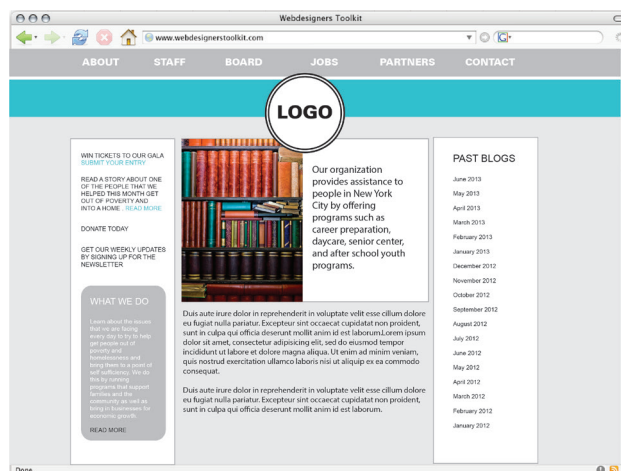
Webdesigners Toolkit

www.webdesignerstoolkit.com

ABOUT STAFF BOARD JOBS PARTNERS CONTACT

LOGO

WIN TICKETS TO OUR GALA SUBMIT YOUR ENTRY

READ A STORY ABOUT ONE OF THE PEOPLE THAT WE HELPED THIS MONTH GET OUT OF POVERTY AND INTO A HOME...READ MORE

DONATE TODAY

GET OUR WEEKLY UPDATES BY SIGNING UP FOR THE NEWSLETTER

WHAT WE DO

Learn about the issues that we are facing every day to try to help get people out of poverty and homelessness and bring them to a point of self-sufficiency. We do this by running programs that support families and the community as well as bring in businesses for economic growth.

READ MORE

Our organization provides assistance to people in New York City by offering programs such as career preparation, daycare, senior center, and after school youth programs.

Duis aute iriure dolor in reprehenderit in voluptate velit esse cillum dolore eu fugiat nulla pariatur. Excepteur sint occaecat cupidatat non proident, sunt in culpa qui officia deserunt mollit anim id est laborum.Lorem ipsum dolor sit amet, consectetur adipisicing elit, sed do eiusmod tempor incididunt ut labore et dolore magna aliqua. Ut enim ad minim veniam, quis nostrud exercitation ullamco laboris nisi ut aliquip ex ea commodo consequat.

Duis aute iriure dolor in reprehenderit in voluptate velit esse cillum dolore eu fugiat nulla pariatur. Excepteur sint occaecat cupidatat non proident, sunt in culpa qui officia deserunt mollit anim id est laborum.

PAST BLOGS

June 2013
May 2013
April 2013
March 2013
February 2013
January 2013
December 2012
November 2012
October 2012
September 2012
August 2012
July 2012
June 2012
May 2012
April 2012
March 2012
February 2012
January 2012

Done